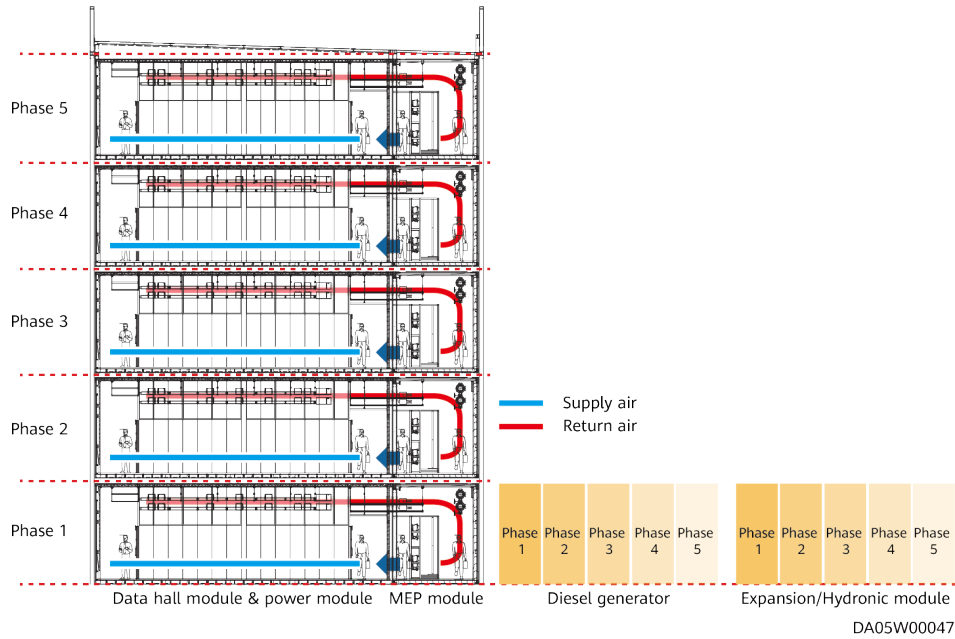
Phase 5

Phase 4

Phase 3

Phase 2

Phase 1

Supply air
Return air

| Phase 1 | Phase 2 | Phase 3 | Phase 4 | Phase 5 |
|---|---|---|---|---|

| Phase 1 | Phase 2 | Phase 3 | Phase 4 | Phase 5 |
|---|---|---|---|---|

Data hall module & power module
MEP module
Diesel generator
Expansion/Hydronic module

DA05W00047